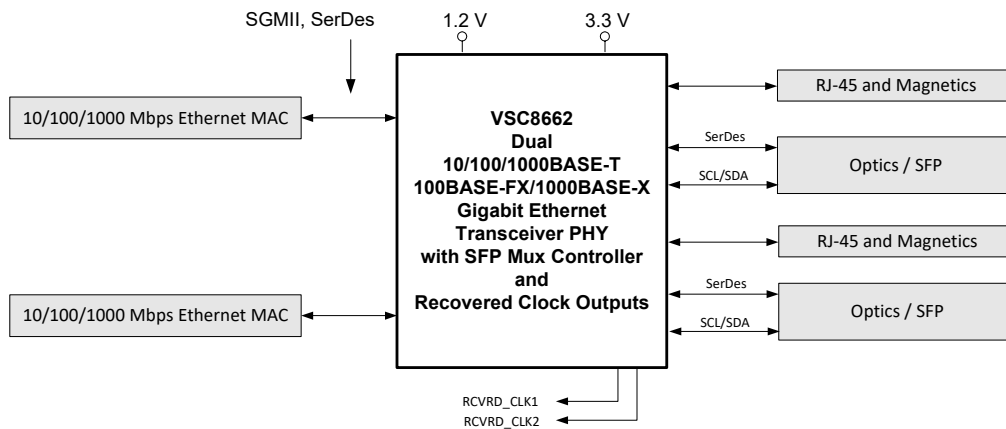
SGMII, SerDes

1.2 V

3.3 V

10/100/1000 Mbps Ethernet MAC

VSC8662
Dual
10/100/1000BASE-T
100BASE-FX/1000BASE-X
Gigabit Ethernet
Transceiver PHY
with SFP Mux Controller
and
Recovered Clock Outputs

RJ-45 and Magnetics

SerDes

SCL/SDA

Optics / SFP

RJ-45 and Magnetics

SerDes

SCL/SDA

Optics / SFP

10/100/1000 Mbps Ethernet MAC

RCVRD_CLK1

RCVRD_CLK2